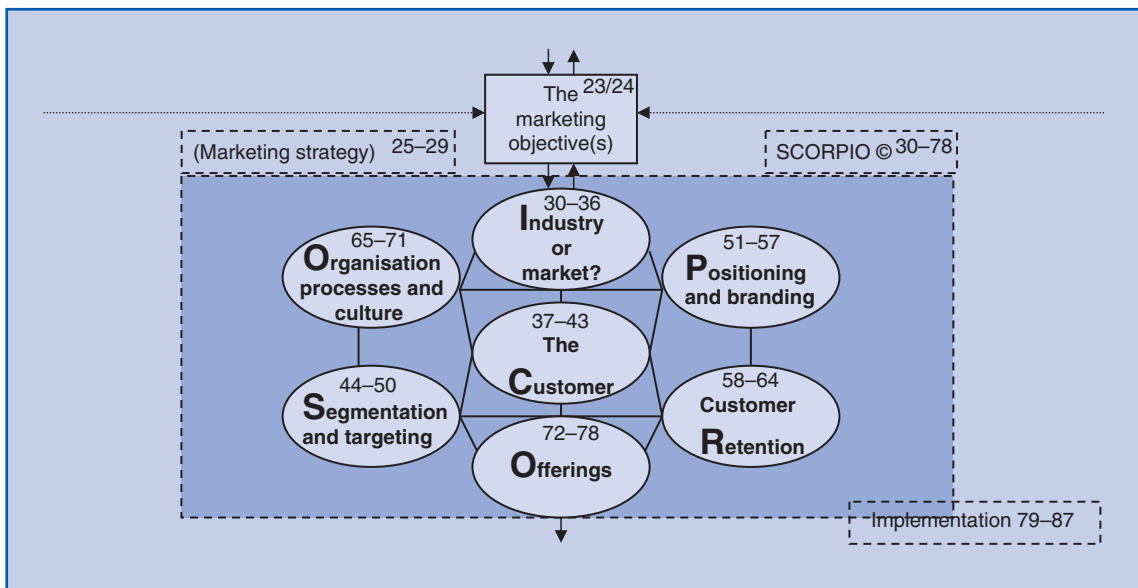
The marketing objective(s) 23/24

(Marketing strategy) 25–29

SCORPIO © 30–78

30–36
Industry or market?

65–71
Organisation processes and culture

51–57
Positioning and branding

37–43
The Customer

44–50
Segmentation and targeting

58–64
Customer Retention

72–78
Offerings

Implementation 79–87